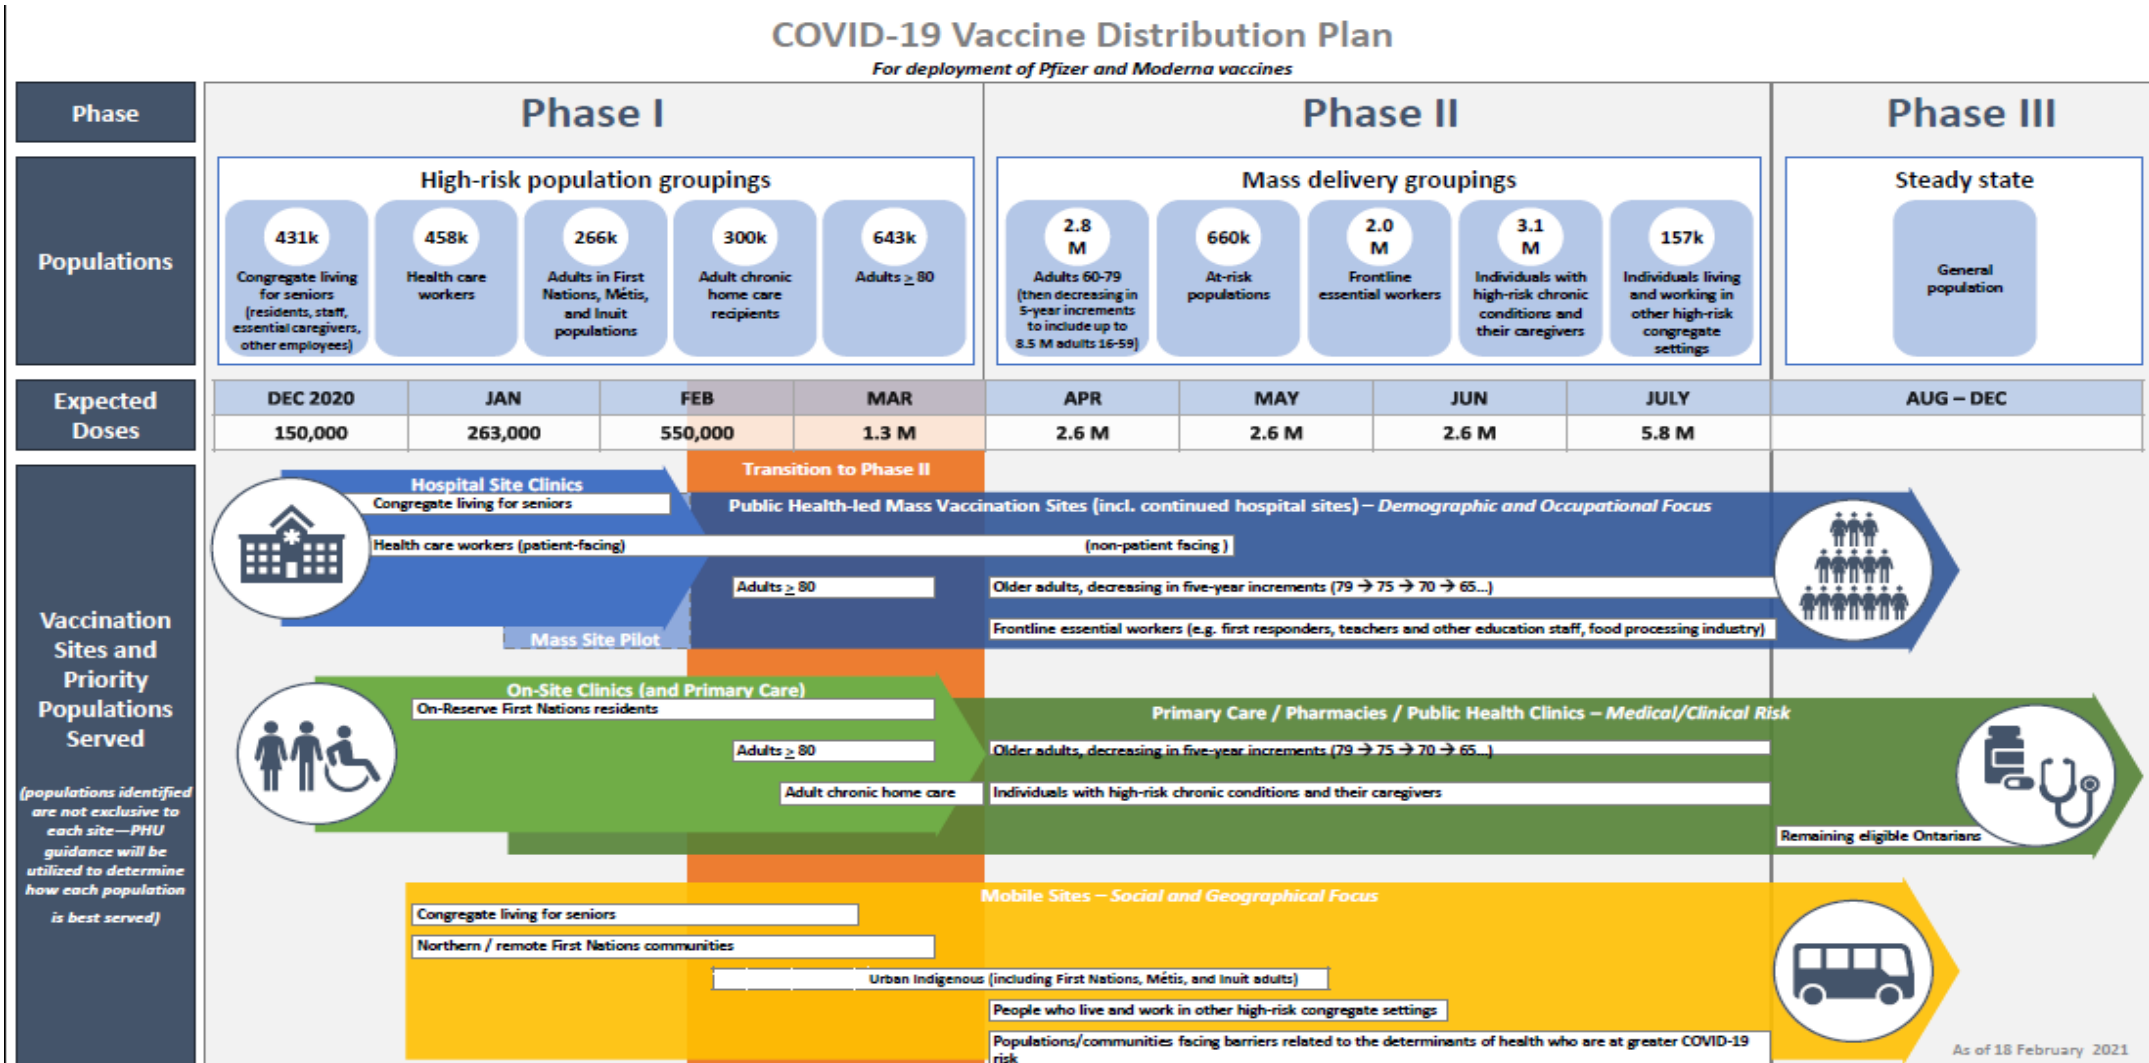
COVID-19 Vaccine Distribution Plan

For deployment of Pfizer and Moderna vaccines

Phase

Phase I

Phase II

Phase III

Populations

High-risk population groupings

431k
Congregate living for seniors (residents, staff, essential caregivers, other employees)

458k
Health care workers

266k
Adults in First Nations, Métis, and Inuit populations

300k
Adult chronic home care recipients

643k
Adults $\geq$ 80

Mass delivery groupings

2.8 M
Adults 60-79 (then decreasing in 5-year increments to include up to 8.5 M adults 16-59)

660k
At-risk populations

2.0 M
Frontline essential workers

3.1 M
Individuals with high-risk chronic conditions and their caregivers

157k
Individuals living and working in other high-risk congregate settings

Steady state

General population

Expected Doses

| DEC 2020 | JAN | FEB | MAR | APR | MAY | JUN | JULY | AUG – DEC |
|---|---|---|---|---|---|---|---|---|
| 150,000 | 263,000 | 550,000 | 1.3 M | 2.6 M | 2.6 M | 2.6 M | 5.8 M | |

Vaccination Sites and Priority Populations Served

(populations identified are not exclusive to each site—PHU guidance will be utilized to determine how each population is best served)

Transition to Phase II

Hospital Site Clinics

Congregate living for seniors

Public Health-led Mass Vaccination Sites (incl. continued hospital sites) – Demographic and Occupational Focus

Health care workers (patient-facing)

(non-patient facing)

Adults $\geq$ 80

Older adults, decreasing in five-year increments (79 → 75 → 70 → 65...)

Mass Site Pilot

Frontline essential workers (e.g. first responders, teachers and other education staff, food processing industry)

On-Site Clinics (and Primary Care)

On-Reserve First Nations residents

Primary Care / Pharmacies / Public Health Clinics – Medical/Clinical Risk

Adults $\geq$ 80

Older adults, decreasing in five-year increments (79 → 75 → 70 → 65...)

Adult chronic home care

Individuals with high-risk chronic conditions and their caregivers

Remaining eligible Ontarians

Mobile Sites – Social and Geographical Focus

Congregate living for seniors

Northern / remote First Nations communities

Urban Indigenous (including First Nations, Métis, and Inuit adults)

People who live and work in other high-risk congregate settings

Populations/communities facing barriers related to the determinants of health who are at greater COVID-19 risk

As of 18 February 2021